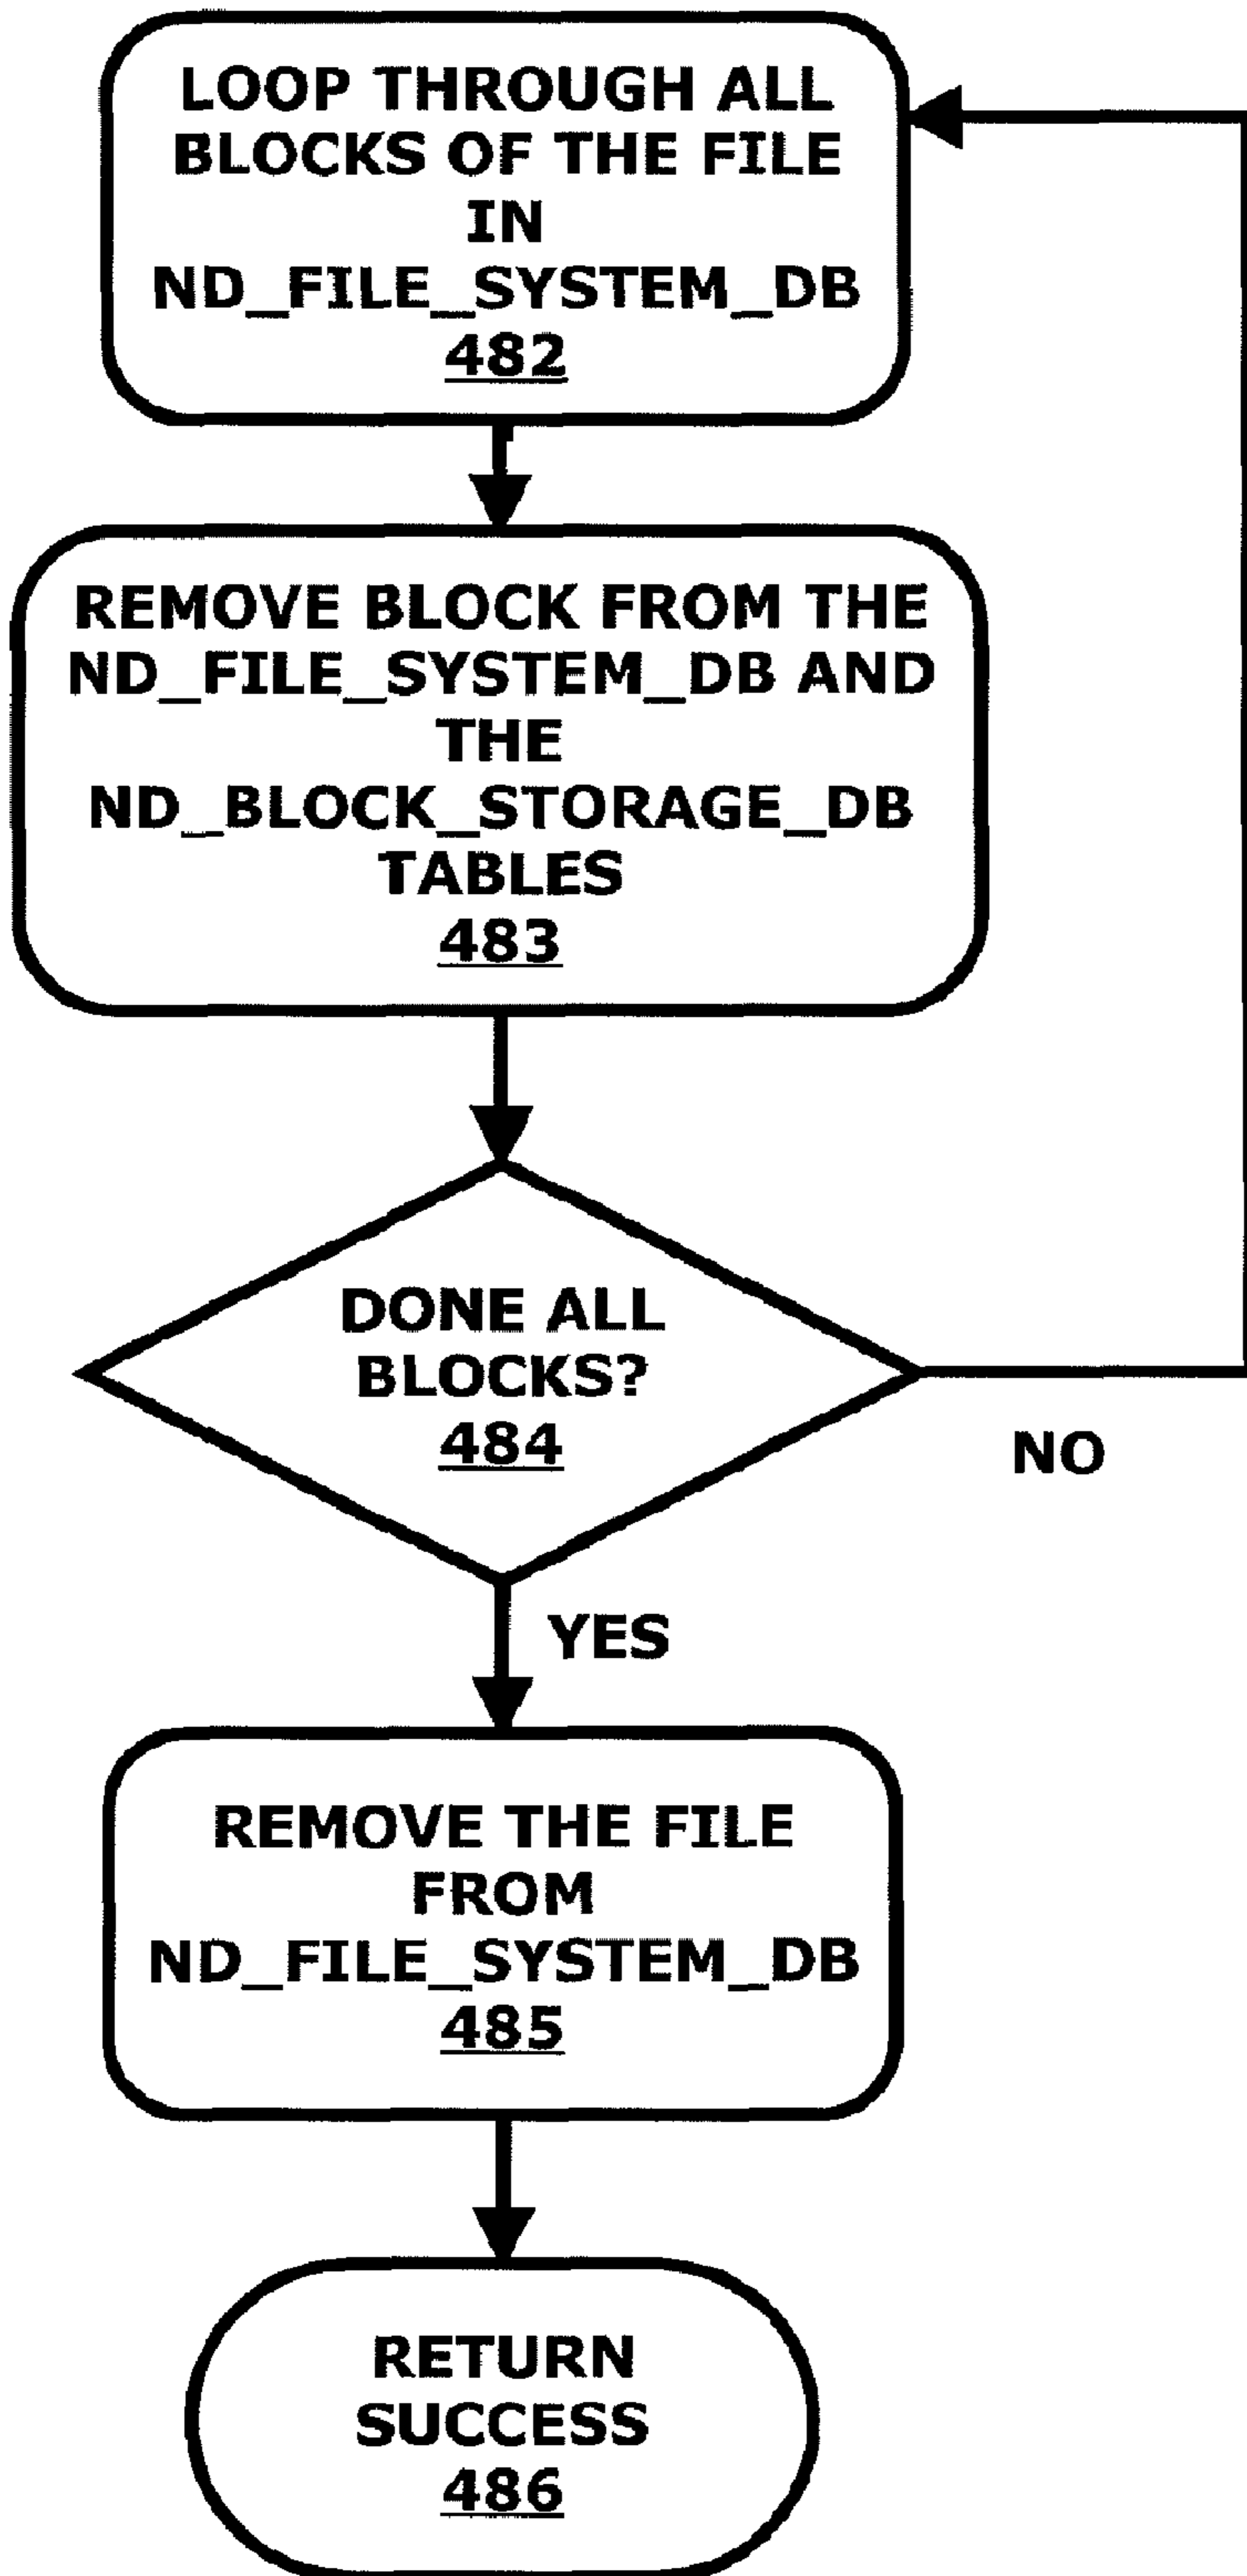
LOOP THROUGH ALL BLOCKS OF THE FILE IN ND_FILE_SYSTEM_DB
482

REMOVE BLOCK FROM THE ND_FILE_SYSTEM_DB AND THE ND_BLOCK_STORAGE_DB TABLES
483

DONE ALL BLOCKS?
484

NO

YES

REMOVE THE FILE FROM ND_FILE_SYSTEM_DB
485

RETURN SUCCESS
486